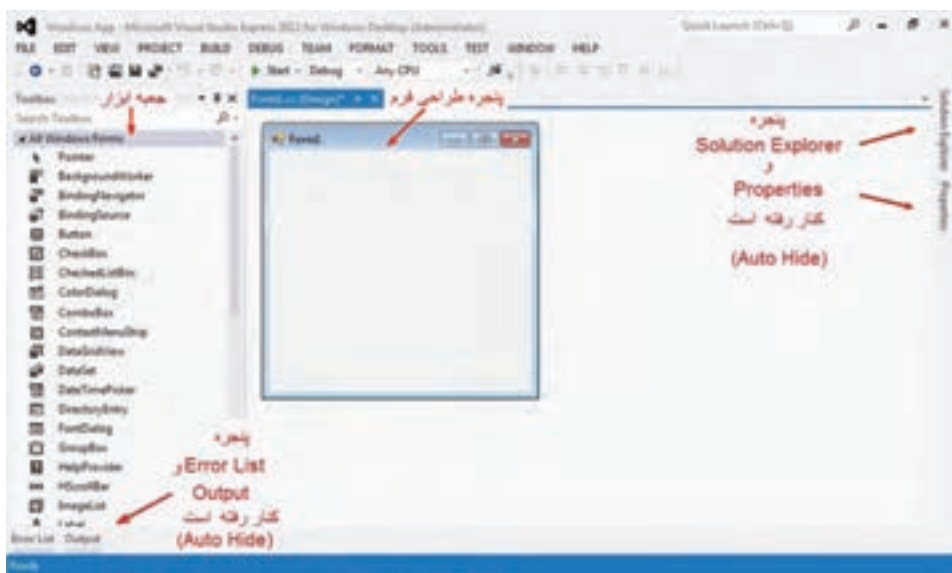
WindowsApp - Microsoft Visual Studio Express 2012 for Windows Desktop (Administrator)

Quick Launch (Ctrl+Q)

FILE EDIT VIEW PROJECT BUILD DEBUG TEAM FORMAT TOOLS TEST WINDOW HELP

Start - Debug - Any CPU

Toolbox

جعبه ابزار

Search Toolbox

Form1.cs [Design]*

پنجره طراحی فرم

Form1

All Windows Forms

Pointer

BackgroundWorker

BindingNavigator

BindingSource

Button

CheckBox

CheckedListBox

ColorDialog

ComboBox

ContextMenuStrip

DataGridView

DataSet

DateTimePicker

DirectoryEntry

FontDialog

GroupBox

HelpProvider

HScrollBar

ImageList

Label

پنجره
Solution Explorer
و
Properties
کنار رفته است
(Auto Hide)

Solution Explorer

Properties

پنجره
Error List و
Output
کنار رفته است
(Auto Hide)

Error List

Output

Ready